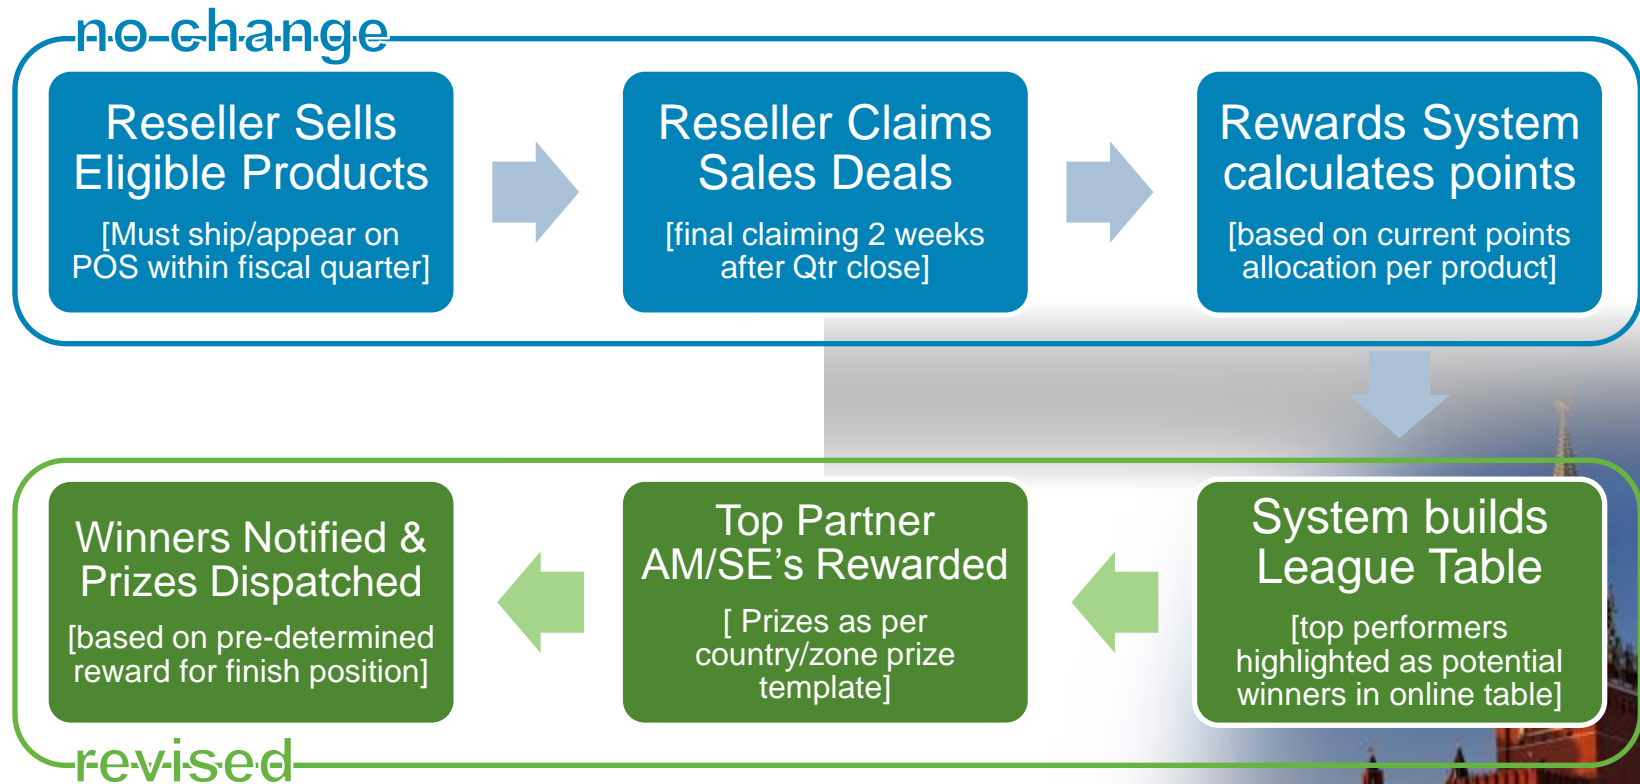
no change

Reseller Sells Eligible Products

[Must ship/appear on POS within fiscal quarter]

Reseller Claims Sales Deals

[final claiming 2 weeks after Qtr close]

Rewards System calculates points

[based on current points allocation per product]

System builds League Table

[top performers highlighted as potential winners in online table]

Top Partner AM/SE's Rewarded

[ Prizes as per country/zone prize template]

Winners Notified & Prizes Dispatched

[based on pre-determined reward for finish position]

revised